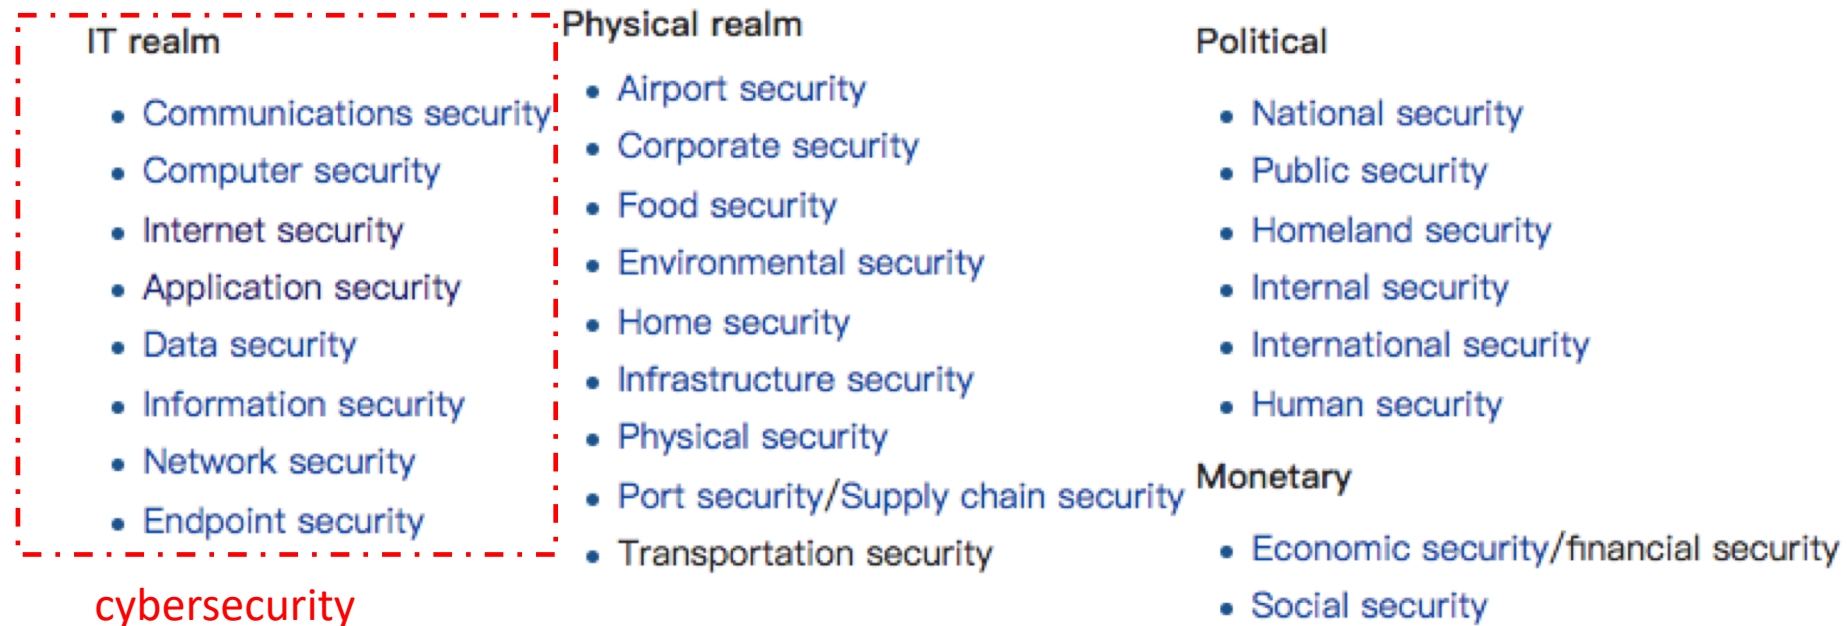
IT realm

- Communications security
- Computer security
- Internet security
- Application security
- Data security
- Information security
- Network security
- Endpoint security

cybersecurity

Physical realm

- Airport security
- Corporate security
- Food security
- Environmental security
- Home security
- Infrastructure security
- Physical security
- Port security/Supply chain security
- Transportation security

Political

- National security
- Public security
- Homeland security
- Internal security
- International security
- Human security

Monetary

- Economic security/financial security
- Social security